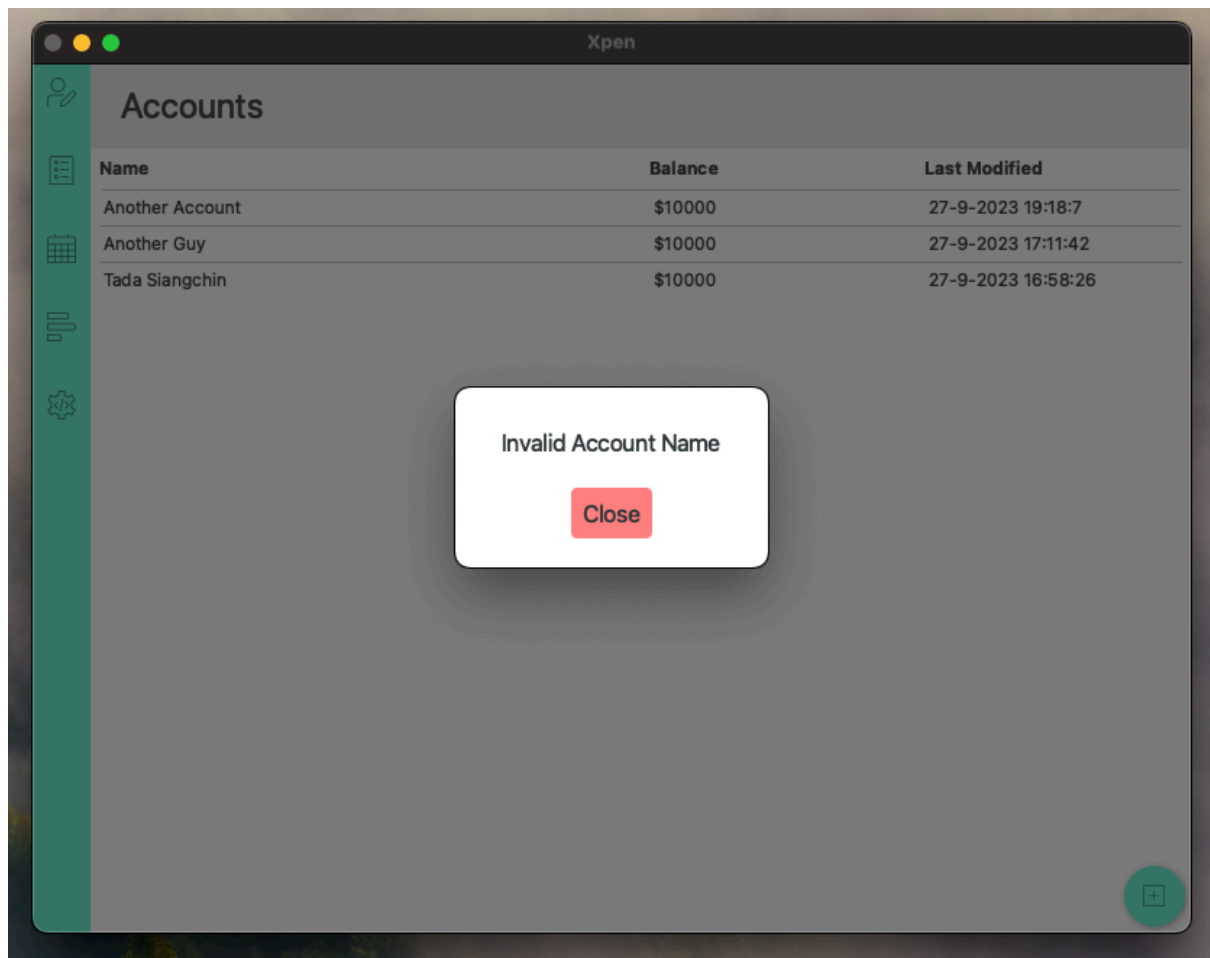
Xpen

Accounts

| Name | Balance | Last Modified |
|---|---|---|
| Another Account | $10000 | 27-9-2023 19:18:7 |
| Another Guy | $10000 | 27-9-2023 17:11:42 |
| Tada Siangchin | $10000 | 27-9-2023 16:58:26 |

Invalid Account Name

Close